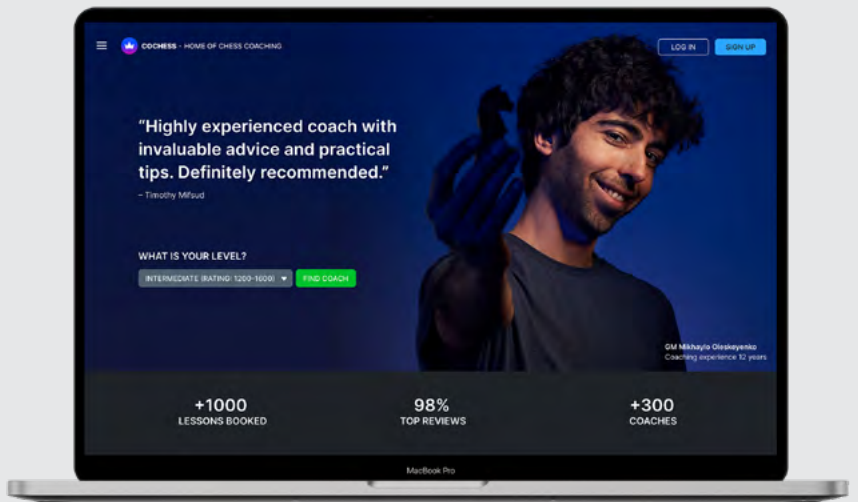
COCHESS - HOME OF CHESS COACHING

LOG IN

SIGN UP

"Highly experienced coach with invaluable advice and practical tips. Definitely recommended."

– Timothy Mifsud

WHAT IS YOUR LEVEL?

INTERMEDIATE (RATING: 1200-1600)

FIND COACH

GM Mikhaylo Oleskeyenko
Coaching experience 12 years

+1000
LESSONS BOOKED

98%
TOP REVIEWS

+300
COACHES

MacBook Pro